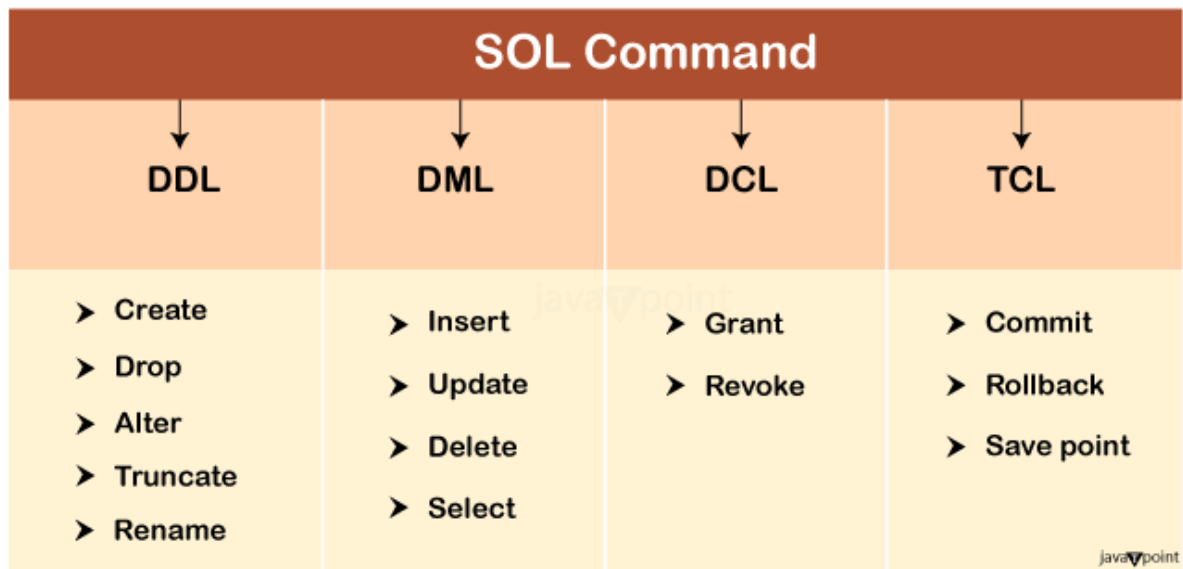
SOL Command

| DDL | DML | DCL | TCL |
|---|---|---|---|
| ➤ Create<br>➤ Drop<br>➤ Alter<br>➤ Truncate<br>➤ Rename | ➤ Insert<br>➤ Update<br>➤ Delete<br>➤ Select | ➤ Grant<br>➤ Revoke | ➤ Commit<br>➤ Rollback<br>➤ Save point |

javatpoint

javatpoint